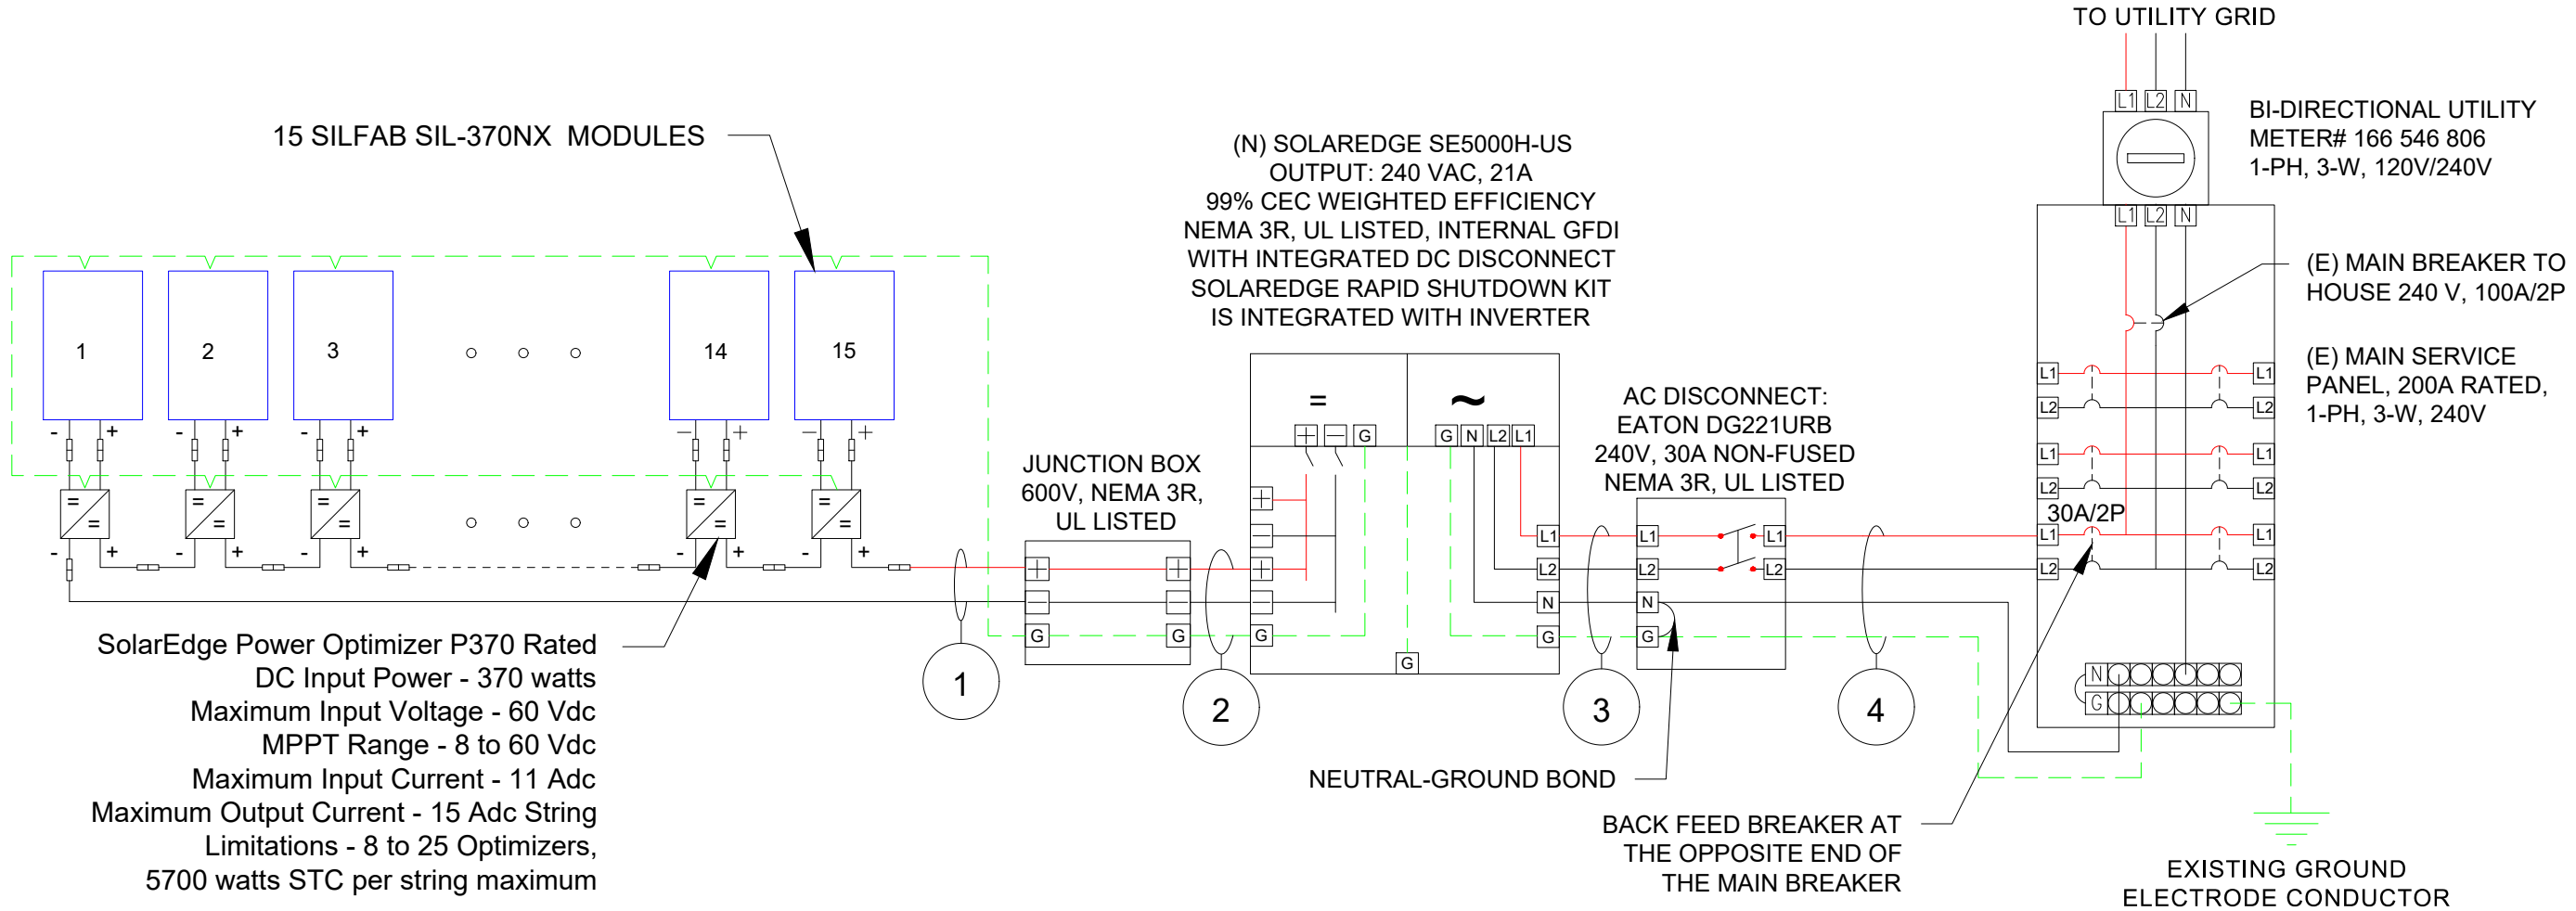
TO UTILITY GRID

L1 L2 N

BI-DIRECTIONAL UTILITY
METER# 166 546 806
1-PH, 3-W, 120V/240V

L1 L2 N

15 SILFAB SIL-370NX MODULES

(N) SOLAREDGE SE5000H-US
OUTPUT: 240 VAC, 21A
99% CEC WEIGHTED EFFICIENCY
NEMA 3R, UL LISTED, INTERNAL GFDI
WITH INTEGRATED DC DISCONNECT
SOLAREDGE RAPID SHUTDOWN KIT
IS INTEGRATED WITH INVERTER

(E) MAIN BREAKER TO
HOUSE 240 V, 100A/2P

(E) MAIN SERVICE
PANEL, 200A RATED,
1-PH, 3-W, 240V

1 2 3 ○ ○ ○ 14 15

- + - + - + - + - +

= = = = G G N L2 L1

AC DISCONNECT:
EATON DG221URB
240V, 30A NON-FUSED
NEMA 3R, UL LISTED

L1 L2 L1 L2 L1 L2 L1 L2

30A/2P

JUNCTION BOX
600V, NEMA 3R,
UL LISTED

L1 L1 L1 L2 L2 L2 N N G G

G G G G G

L1 L2 L1 L2

N G

SolarEdge Power Optimizer P370 Rated
DC Input Power - 370 watts
Maximum Input Voltage - 60 Vdc
MPPT Range - 8 to 60 Vdc
Maximum Input Current - 11 Adc
Maximum Output Current - 15 Adc String
Limitations - 8 to 25 Optimizers,
5700 watts STC per string maximum

1 2 3 4

NEUTRAL-GROUND BOND

BACK FEED BREAKER AT
THE OPPOSITE END OF
THE MAIN BREAKER

EXISTING GROUND
ELECTRODE CONDUCTOR